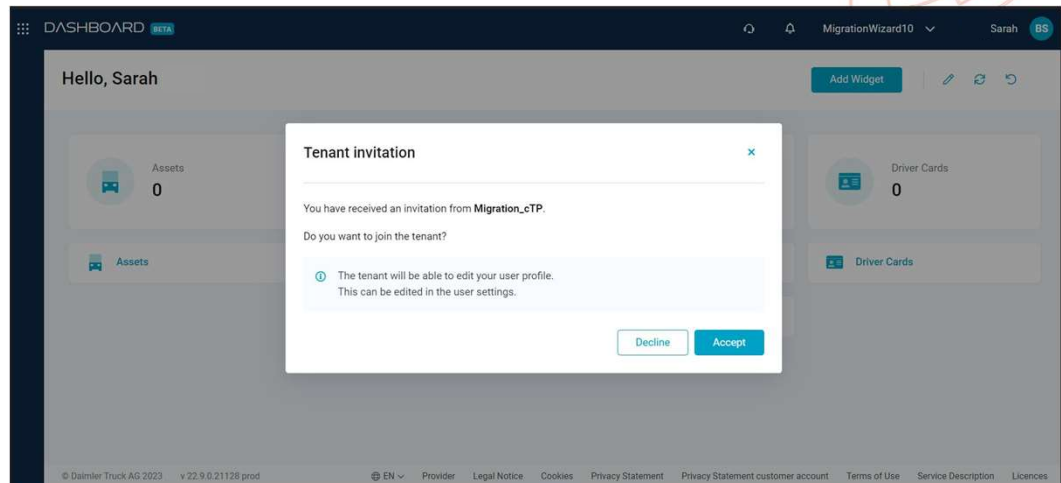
DASHBOARD BETA

MigrationWizard10

Sarah BS

Hello, Sarah

Add Widget

Assets
0

Driver Cards
0

Assets

Driver Cards

Tenant invitation

×

You have received an invitation from **Migration_cTP**.

Do you want to join the tenant?

The tenant will be able to edit your user profile.
This can be edited in the user settings.

Decline

Accept

© Daimler Truck AG 2023 v 22.9.0.21128 prod

EN

Provider

Legal Notice

Cookies

Privacy Statement

Privacy Statement customer account

Terms of Use

Service Description

Licences